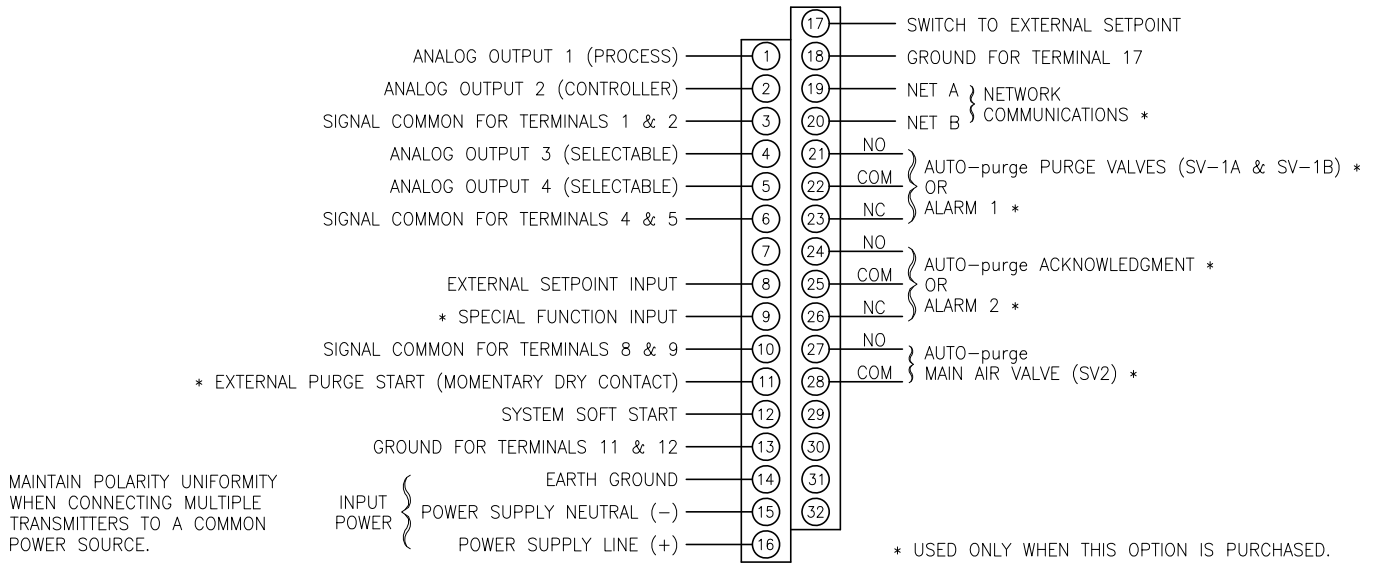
ANALOG OUTPUT 1 (PROCESS) 1
ANALOG OUTPUT 2 (CONTROLLER) 2
SIGNAL COMMON FOR TERMINALS 1 & 2 3
ANALOG OUTPUT 3 (SELECTABLE) 4
ANALOG OUTPUT 4 (SELECTABLE) 5
SIGNAL COMMON FOR TERMINALS 4 & 5 6
7
EXTERNAL SETPOINT INPUT 8
* SPECIAL FUNCTION INPUT 9
SIGNAL COMMON FOR TERMINALS 8 & 9 10
* EXTERNAL PURGE START (MOMENTARY DRY CONTACT) 11
SYSTEM SOFT START 12
GROUND FOR TERMINALS 11 & 12 13
INPUT POWER
EARTH GROUND 14
POWER SUPPLY NEUTRAL (−) 15
POWER SUPPLY LINE (+) 16

MAINTAIN POLARITY UNIFORMITY WHEN CONNECTING MULTIPLE TRANSMITTERS TO A COMMON POWER SOURCE.

17 SWITCH TO EXTERNAL SETPOINT
18 GROUND FOR TERMINAL 17
19 NET A
20 NET B
NETWORK COMMUNICATIONS *
21 NO
22 COM
23 NC
AUTO−purge PURGE VALVES (SV−1A & SV−1B) * OR ALARM 1 *
24 NO
25 COM
26 NC
AUTO−purge ACKNOWLEDGMENT * OR ALARM 2 *
27 NO
28 COM
AUTO−purge MAIN AIR VALVE (SV2) *
29
30
31
32

* USED ONLY WHEN THIS OPTION IS PURCHASED.